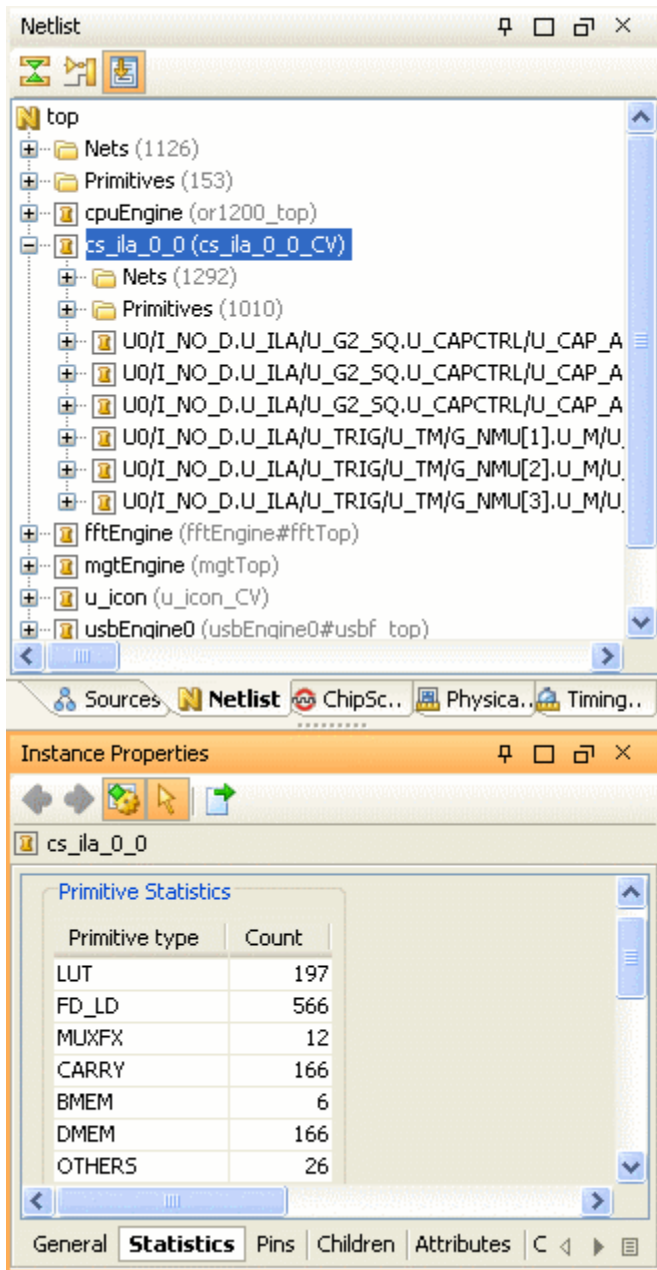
Netlist

top
Nets (1126)
Primitives (153)
cpuEngine (or1200_top)
cs_ila_0_0 (cs_ila_0_0_CV)
Nets (1292)
Primitives (1010)
U0/I_NO_D.U_ILA/U_G2_SQ.U_CAPCTRL/U_CAP_A
U0/I_NO_D.U_ILA/U_G2_SQ.U_CAPCTRL/U_CAP_A
U0/I_NO_D.U_ILA/U_G2_SQ.U_CAPCTRL/U_CAP_A
U0/I_NO_D.U_ILA/U_TRIG/U_TM/G_NMU[1].U_M/U
U0/I_NO_D.U_ILA/U_TRIG/U_TM/G_NMU[2].U_M/U
U0/I_NO_D.U_ILA/U_TRIG/U_TM/G_NMU[3].U_M/U
fftEngine (fftEngine#fftTop)
mgtEngine (mgtTop)
u_icon (u_icon_CV)
usbEngine0 (usbEngine0#usbf_top)

Sources | Netlist | ChipSc.. | Physica.. | Timing..

Instance Properties

cs_ila_0_0

Primitive Statistics

| Primitive type | Count |
|---|---|
| LUT | 197 |
| FD_LD | 566 |
| MUXFX | 12 |
| CARRY | 166 |
| BMEM | 6 |
| DMEM | 166 |
| OTHERS | 26 |

General | Statistics | Pins | Children | Attributes | C